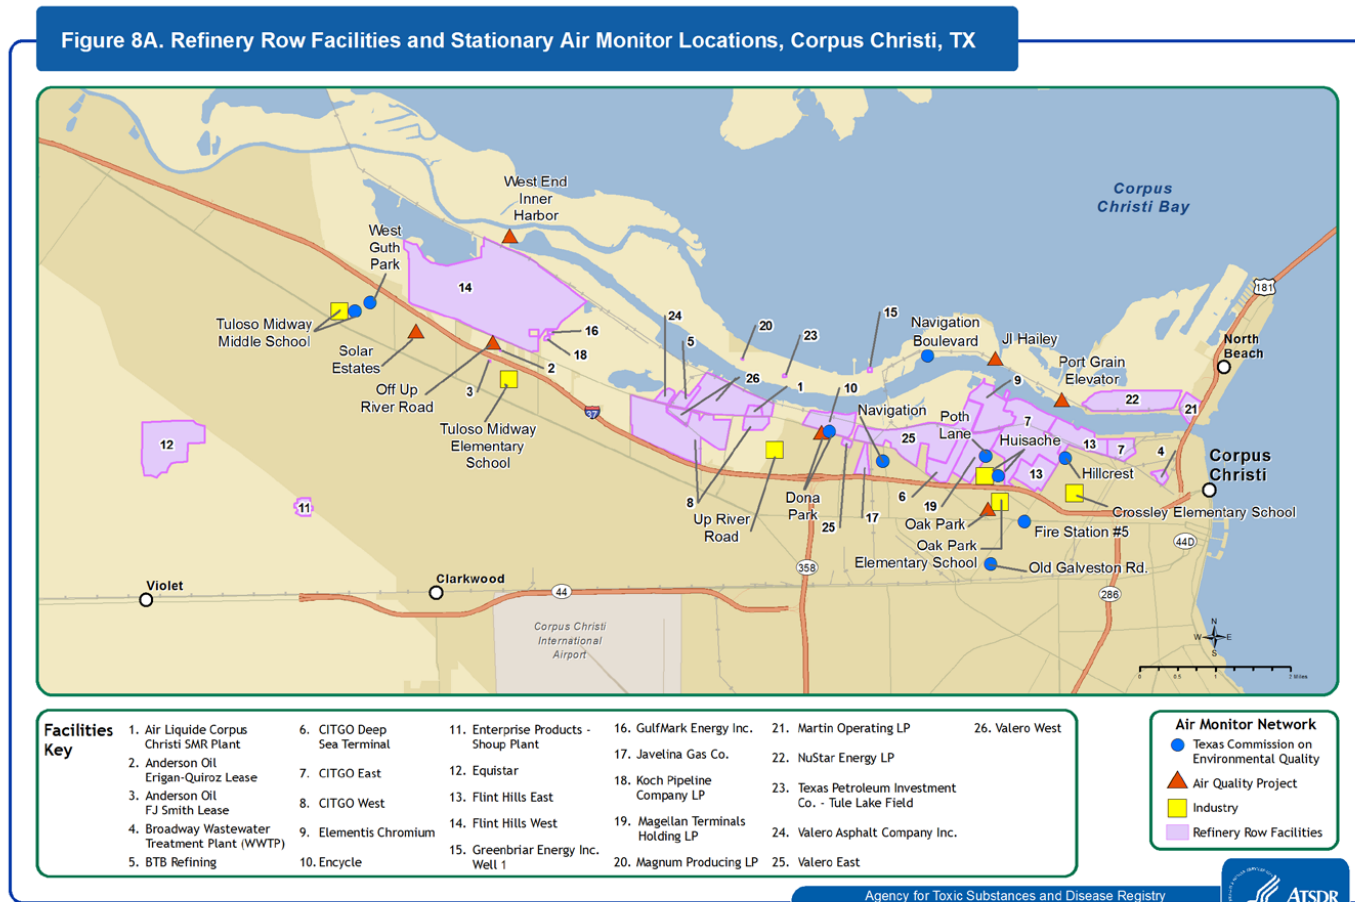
Figure 8A. Refinery Row Facilities and Stationary Air Monitor Locations, Corpus Christi, TX

Corpus Christi Bay

West End Inner Harbor

West Guth Park

Tuloso Midway Middle School

Solar Estates

Off Up River Road

Tuloso Midway Elementary School

14

16

18

2

3

24

5

20

23

15

Navigation Boulevard

JI Hailey

Port Grain Elevator

North Beach

181

26

1

10

9

22

21

Navigation

Poth Lane

7

Huisache

13

7

4

Corpus Christi

25

13

Hillcrest

12

11

37

8

Up River Road

Dona Park

25

17

6

19

Oak Park

Crossley Elementary School

Fire Station #5

Oak Park Elementary School

Old Galveston Rd.

44D

358

286

Violet

Clarkwood

44

Corpus Christi International Airport

N

W

E

S

0

0.5

1

2 Miles

Facilities Key

1. Air Liquide Corpus Christi SMR Plant
2. Anderson Oil Erigan-Quiroz Lease
3. Anderson Oil FJ Smith Lease
4. Broadway Wastewater Treatment Plant (WWTP)
5. BTB Refining
6. CITGO Deep Sea Terminal
7. CITGO East
8. CITGO West
9. Elementis Chromium
10. Encycle
11. Enterprise Products - Shoup Plant
12. Equistar
13. Flint Hills East
14. Flint Hills West
15. Greenbriar Energy Inc. Well 1
16. GulfMark Energy Inc.
17. Javelina Gas Co.
18. Koch Pipeline Company LP
19. Magellan Terminals Holding LP
20. Magnum Producing LP
21. Martin Operating LP
22. NuStar Energy LP
23. Texas Petroleum Investment Co. - Tule Lake Field
24. Valero Asphalt Company Inc.
25. Valero East
26. Valero West

Air Monitor Network
Texas Commission on Environmental Quality
Air Quality Project
Industry
Refinery Row Facilities

Agency for Toxic Substances and Disease Registry

ATSDR